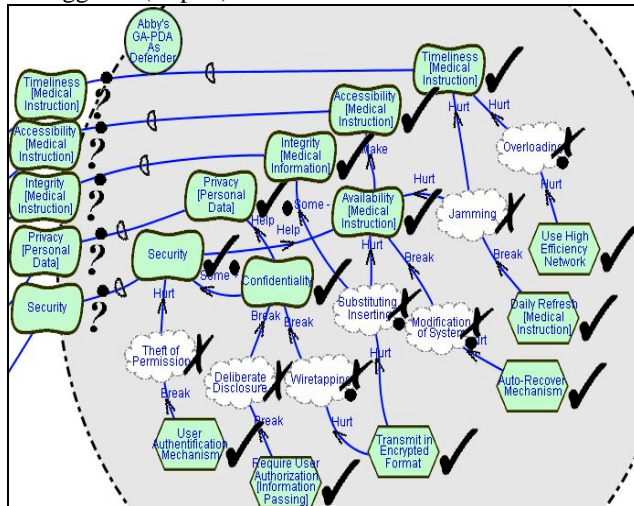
Abby's GA-PDA As Defender

Timeliness [Medical Instruction]

Accessibility [Medical Instruction]

Integrity [Medical Instruction]

Privacy [Personal Data]

Security

Timeliness [Medical Instruction]

Accessibility [Medical Instruction]

Integrity [Medical Information]

Make

Hurt

Hurt

Overloading

Hurt

Privacy [Personal Data]

Some -

Availability [Medical Instruction]

Hurt

Jamming

Use High Efficiency Network

Help

Help

Hurt

Break

Security

Some

Confidentiality

Break

Daily Refresh [Medical Instruction]

Hurt

Break

Break

Substituting Inserting

Modification of System

Hurt

Theft of Permission

Deliberate Disclosure

Wiretapping

Hurt

Auto-Recover Mechanism

Break

Break

Hurt

User Authentification Mechanism

Require User Authorization [Information Passing]

Transmit in Encrypted Format